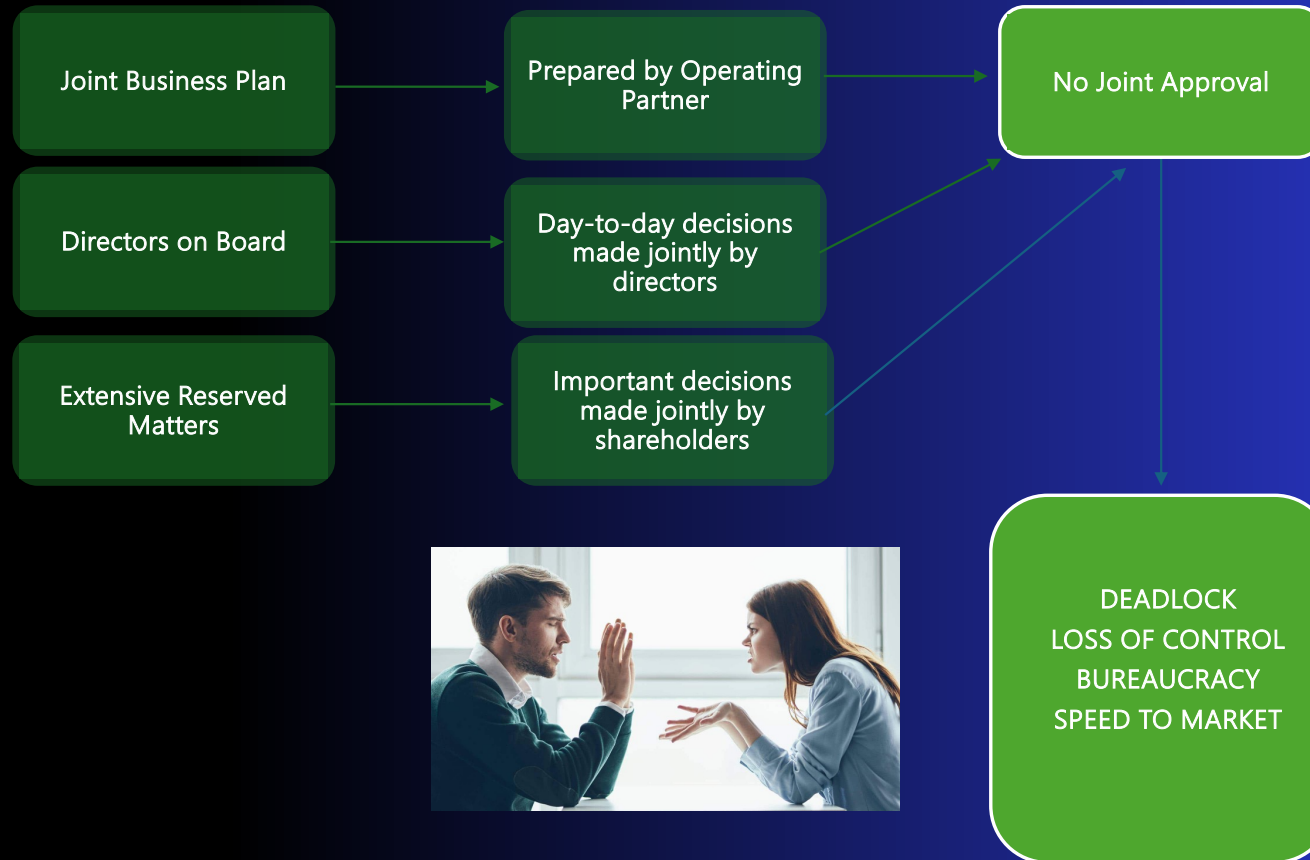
Joint Business Plan

Prepared by Operating Partner

No Joint Approval

Directors on Board

Day-to-day decisions made jointly by directors

Extensive Reserved Matters

Important decisions made jointly by shareholders

DEADLOCK
LOSS OF CONTROL
BUREAUCRACY
SPEED TO MARKET